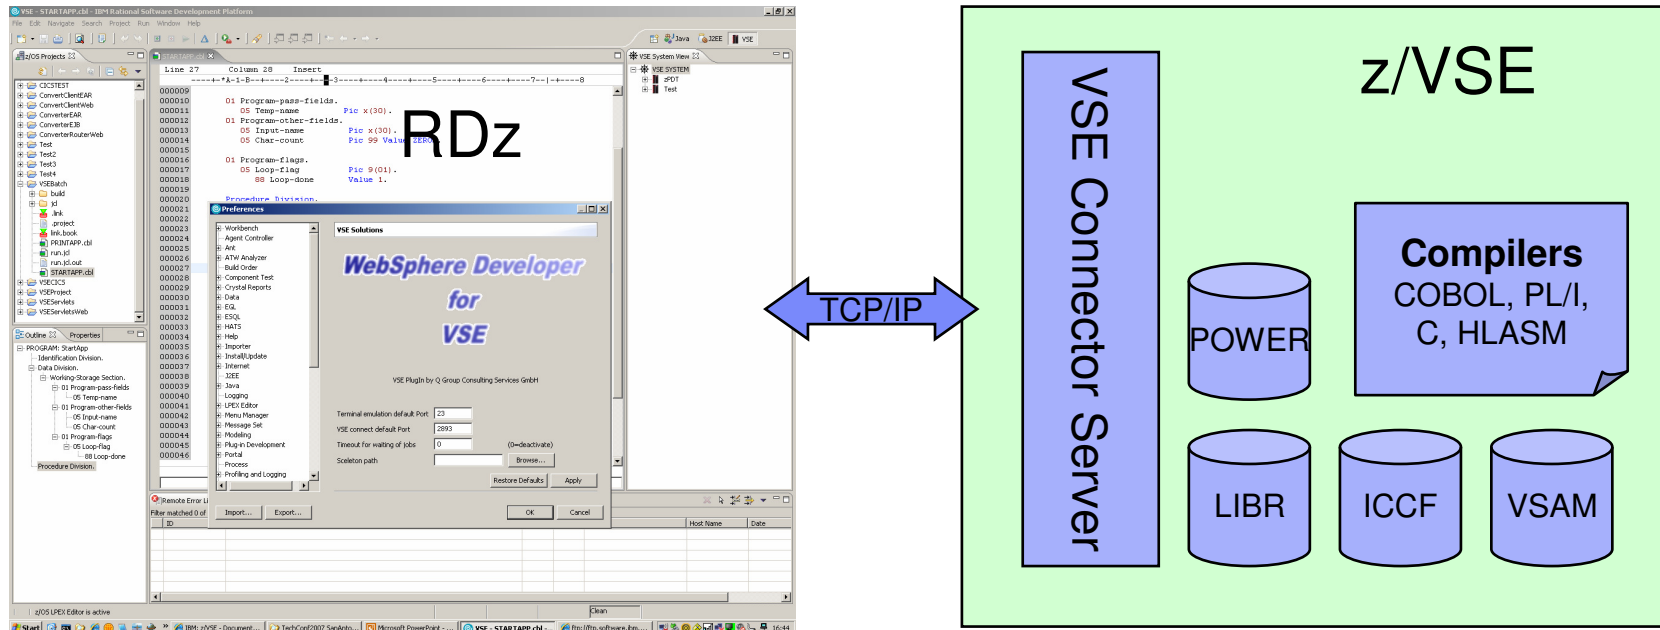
VSE - STARTAPP.cbl - IBM Rational Software Development Platform

File Edit Navigate Search Project Run Window Help

z/OS Projects

CICSTEST
ConvertClientEAR
ConvertClientWeb
ConverterEAR
ConverterEJB
ConverterRouterWeb
Test
Test2
Test3
Test4
VSEBatch
build
jcl
.link
.project
link.book
PRINTAPP.cbl
run.jcl
run.jcl.out
STARTAPP.cbl
VSECICS
VSEProject
VSEServlets
VSEServletsWeb

Outline Properties

PROGRAM: StartApp
Identification Division.
Data Division.
Working-Storage Section.
01 Program-pass-fields
05 Temp-name
01 Program-other-fields
05 Input-name
05 Char-count
01 Program-flags
05 Loop-flag
88 Loop-done
Procedure Division.

STARTAPP.cbl

Line 27 Column 28 Insert

----+-*A-1-B--+----2----+----3----+----4----+----5----+----6----+----7--|-+----8

000009
000010 01 Program-pass-fields.
000011 05 Temp-name Pic x(30).
000012 01 Program-other-fields.
000013 05 Input-name Pic x(30).
000014 05 Char-count Pic 99 Value ZERO.
000015
000016 01 Program-flags.
000017 05 Loop-flag Pic 9(01).
000018 88 Loop-done Value 1.
000019
000020 Procedure Division.
000021
000022
000023
000024
000025
000026
000027
000028
000029
000030
000031
000032
000033
000034
000035
000036
000037
000038
000039
000040
000041
000042
000043
000044
000045
000046

RDz

Preferences

Workbench
Agent Controller
Ant
ATW Analyzer
Build Order
Component Test
Crystal Reports
Data
EGL
ESQL
HATS
Help
Importer
Install/Update
Internet
J2EE
Java
Logging
LPEX Editor
Menu Manager
Message Set
Modeling
Plug-in Development
Portal
Process
Profiling and Logging

VSE Solutions

WebSphere Developer
for
VSE

VSE PlugIn by Q Group Consulting Services GmbH

Terminal emulation default Port 23
VSE connect default Port 2893
Timeout for waiting of Jobs 0 (0=deactivate)
Sceleton path Browse...

Restore Defaults Apply

Import... Export... OK Cancel

Remote Error Li
Filter matched 0 of
ID Host Name Date

VSE System View
VSE SYSTEM
zPDT
Test

Java J2EE VSE

z/OS LPEX Editor is active
Clean

Start IBM: z/VSE - Document... TechConf2007 SanAnto... Microsoft PowerPoint - ... VSE - STARTAPP.cbl - ... ftp://ftp.software.ibm.... 16:44

TCP/IP

z/VSE

VSE Connector Server

POWER

Compilers
COBOL, PL/I,
C, HLASM

LIBR

ICCF

VSAM